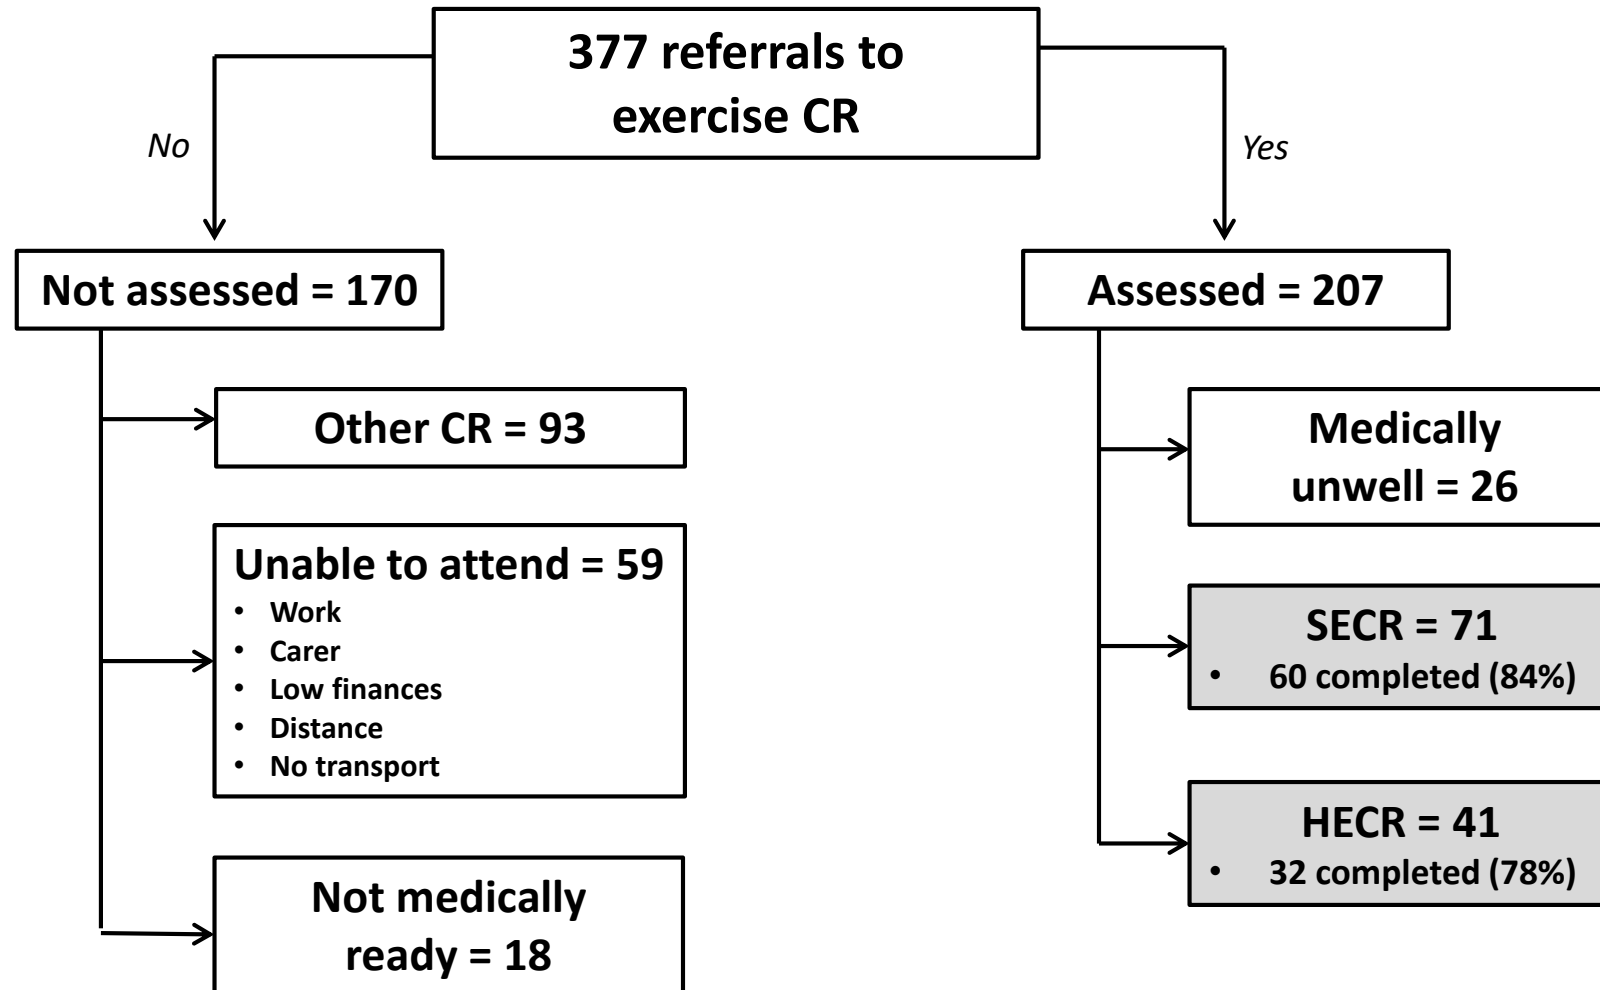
377 referrals to exercise CR

No

Yes

Not assessed = 170

Other CR = 93

Unable to attend = 59
• Work
• Carer
• Low finances
• Distance
• No transport

Not medically ready = 18

Assessed = 207

Medically unwell = 26

SECR = 71
• 60 completed (84%)

HECR = 41
• 32 completed (78%)